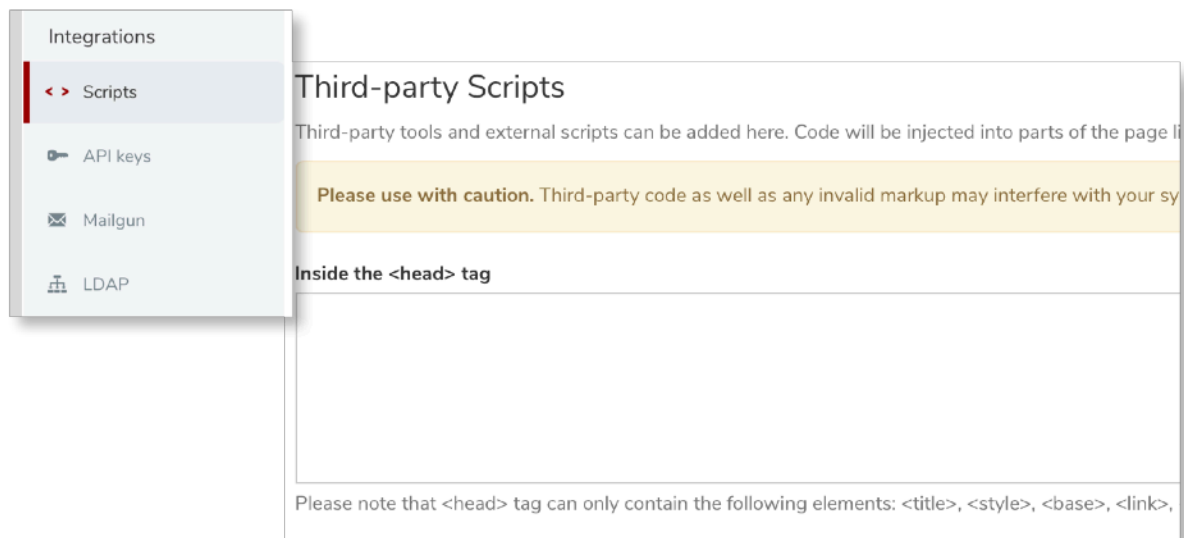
Integrations

< > Scripts

API keys

Mailgun

LDAP

Third-party Scripts

Third-party tools and external scripts can be added here. Code will be injected into parts of the page li

**Please use with caution.** Third-party code as well as any invalid markup may interfere with your sy

**Inside the <head> tag**

Please note that <head> tag can only contain the following elements: <title>, <style>, <base>, <link>,